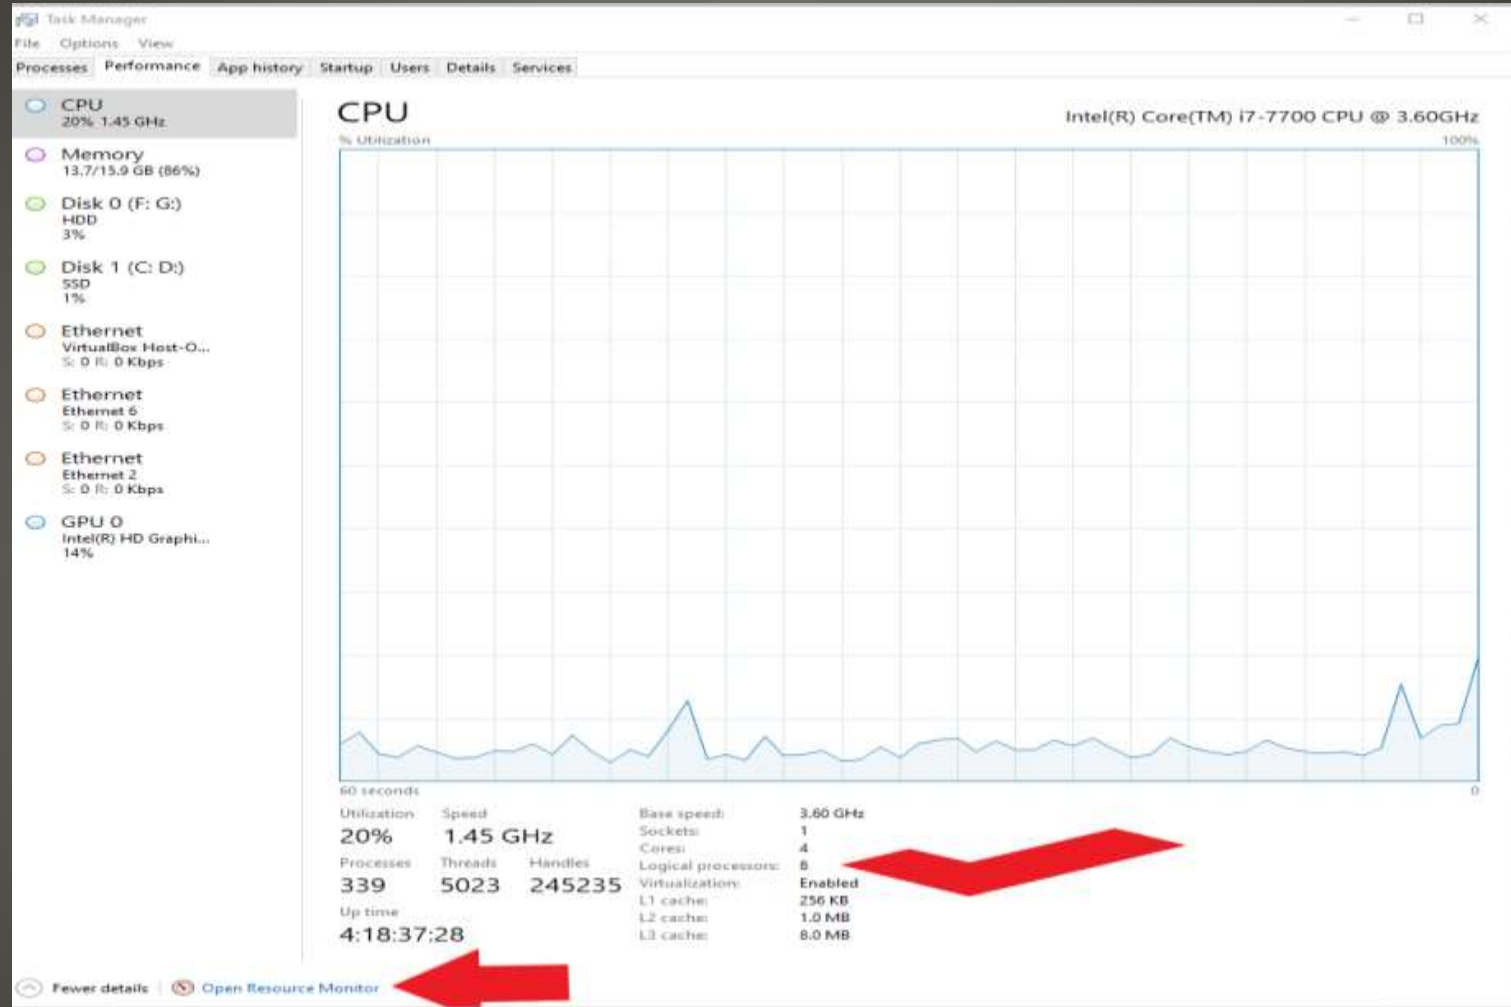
Task Manager
File Options View
Processes Performance App history Startup Users Details Services

CPU
20% 1.45 GHz

Memory
13.7/15.9 GB (86%)

Disk 0 (F: G:)
HDD
3%

Disk 1 (C: D:)
SSD
1%

Ethernet
VirtualBox Host-O...
S: 0 R: 0 Kbps

Ethernet
Ethernet 6
S: 0 R: 0 Kbps

Ethernet
Ethernet 2
S: 0 R: 0 Kbps

GPU 0
Intel(R) HD Graphi...
14%

CPU
Intel(R) Core(TM) i7-7700 CPU @ 3.60GHz
% Utilization
100%
60 seconds
0

Utilization
20%
Speed
1.45 GHz
Processes
339
Threads
5023
Handles
245235
Up time
4:18:37:28

| | |
|---|---|
| Base speed: | 3.60 GHz |
| Sockets: | 1 |
| Cores: | 4 |
| Logical processors: | 8 |
| Virtualization: | Enabled |
| L1 cache: | 256 KB |
| L2 cache: | 1.0 MB |
| L3 cache: | 8.0 MB |

Fewer details | Open Resource Monitor